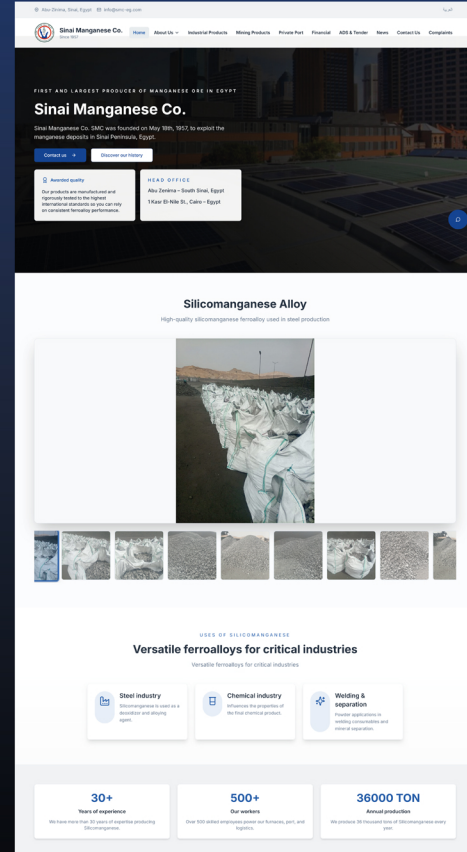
Abu-Zenima, Sinai, Egypt info@smc-eg.com

Sinai Manganese Co.
Since 1957

Home About Us Industrial Products Mining Products Private Port Financial ADS & Tender News Contact Us Complaints

FIRST AND LARGEST PRODUCER OF MANGANESE ORE IN EGYPT

Sinai Manganese Co.

Sinai Manganese Co. SMC was founded on May 19th, 1957, to exploit the manganese deposits in Sinai Peninsula, Egypt.

Contact us Discover our history

Awarded quality
Our products are manufactured and rigorously tested to the highest international standards so you can rely on consistent ferroalloy performance.

HEAD OFFICE
Abu Zenima – South Sinai, Egypt
1 Kasr El-Nile St., Cairo – Egypt

Silicomanganese Alloy

High-quality silicomanganese ferroalloy used in steel production

USES OF SILICOMANGANESE

Versatile ferroalloys for critical industries

Versatile ferroalloys for critical industries

Steel industry
Silicomanganese is used as a deoxidizer and alloying agent.

Chemical industry
Influences the properties of the final chemical product.

Welding & separation
Powder applications in welding consumables and mineral separation.

30+
Years of experience
We have more than 30 years of expertise producing Silicomanganese.

500+
Our workers
Over 500 skilled employees power our furnaces, port, and logistics.

36000 TON
Annual production
We produce 36 thousand tons of Silicomanganese every year.